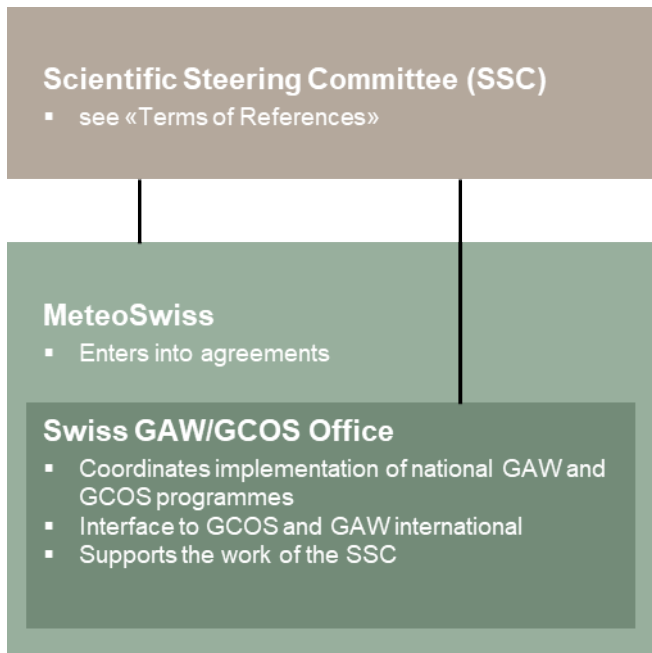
Scientific Steering Committee (SSC)

- see «Terms of References»

MeteoSwiss

- Enters into agreements

Swiss GAW/GCOS Office

- Coordinates implementation of national GAW and GCOS programmes
- Interface to GCOS and GAW international
- Supports the work of the SSC